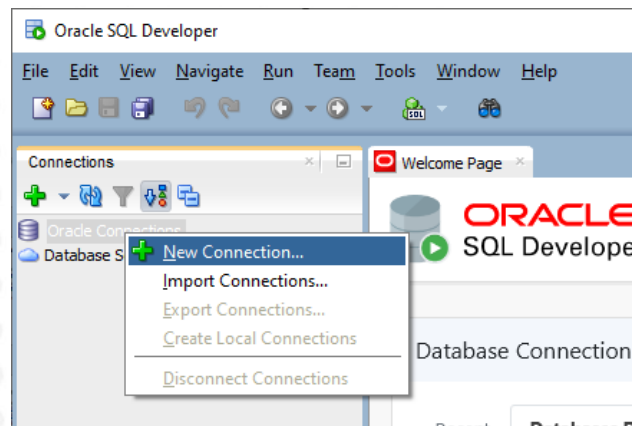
Oracle SQL Developer

File Edit View Navigate Run Team Tools Window Help

Connections

Oracle Connections

Database S

New Connection...

Import Connections...

Export Connections...

Create Local Connections

Disconnect Connections

Welcome Page

ORACLE

SQL Develope

Database Connection